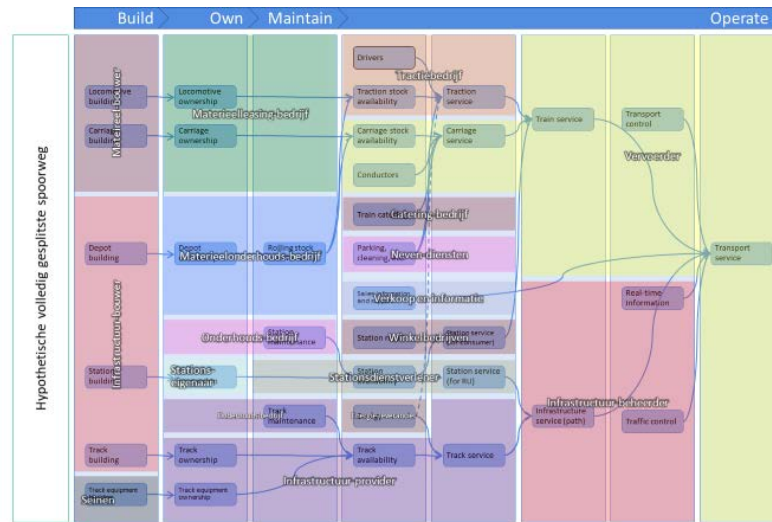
Build
Own
Maintain
Operate

Hypothetische volledig gesplitste spoorweg

Materieelbouwer
Locomotive building
Carriage building
Locomotive ownership
Materieelleasing-bedrijf
Carriage ownership
Drivers
Tractiebedrijf
Traction stock availability
Traction service
Carriage stock availability
Carriage service
Train service
Transport control
Vervoerder
Conductors
Train cat
Catering-bedrijf
Infrastructuur-bouwer
Depot building
Depot
Materieelonderhouds-bedrijf
Rolling stock
Parking, cleaning
Neven-diensten
Transport service
Sales information
Verkoop en informatie
Real-time information
Onderhouds-bedrijf
Station maintenance
Station
Winkelbedrijven
Station service
Station building
Stations-eigenaar
Station
Stationsdienstverlener
Station service (for RU)
Infrastructuur-beheerder
Infrastructure service (path)
Traffic control
Track maintenance
Track building
Track ownership
Track availability
Track service
Infrastructuur-provider
Track equipment
Schinen
Track equipment ownership